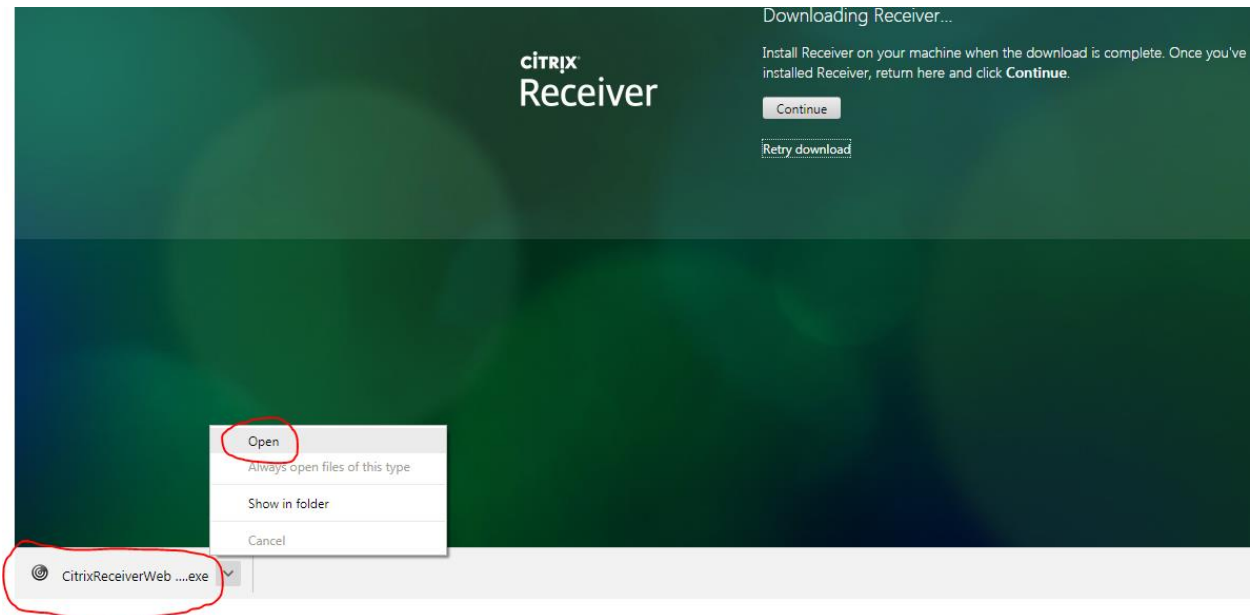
CITRIX
Receiver

Downloading Receiver...

Install Receiver on your machine when the download is complete. Once you've installed Receiver, return here and click **Continue**.

Continue

Retry download

Open
Always open files of this type
Show in folder
Cancel

CitrixReceiverWeb ....exe